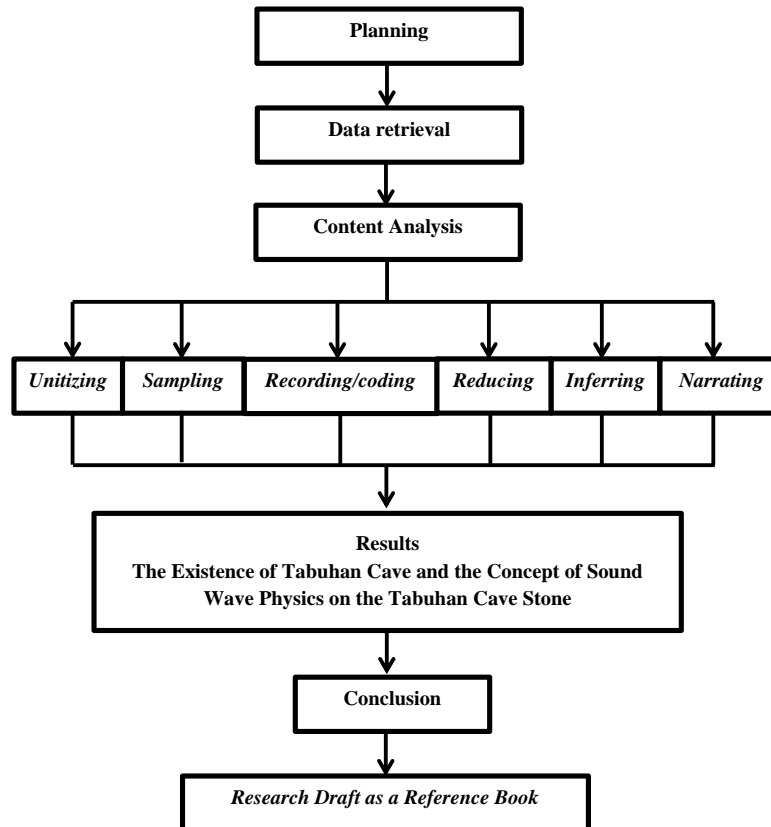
Planning

Data retrieval

Content Analysis

Unitizing

Sampling

Recording/coding

Reducing

Inferring

Narrating

Results
The Existence of Tabuhan Cave and the Concept of Sound Wave Physics on the Tabuhan Cave Stone

Conclusion

Research Draft as a Reference Book